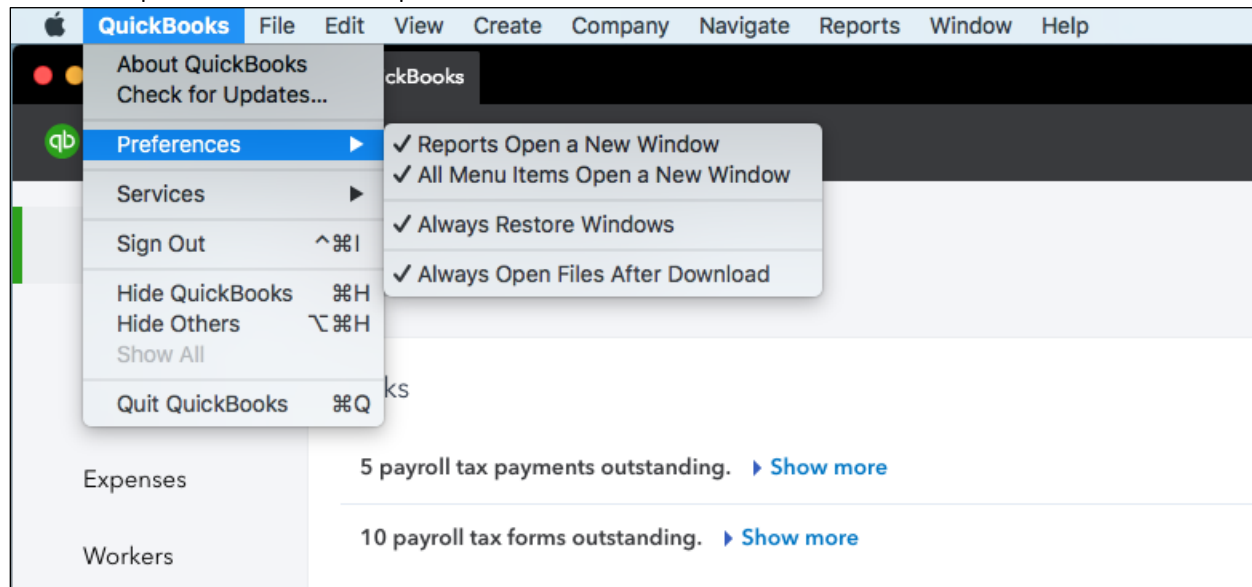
QuickBooks File Edit View Create Company Navigate Reports Window Help

About QuickBooks
Check for Updates...

Preferences

Services

Sign Out ^⌘I

Hide QuickBooks ⌘H
Hide Others ⌥⌘H
Show All

Quit QuickBooks ⌘Q

✓ Reports Open a New Window
✓ All Menu Items Open a New Window

✓ Always Restore Windows

✓ Always Open Files After Download

ckBooks

ks

Expenses

Workers

5 payroll tax payments outstanding. Show more

10 payroll tax forms outstanding. Show more